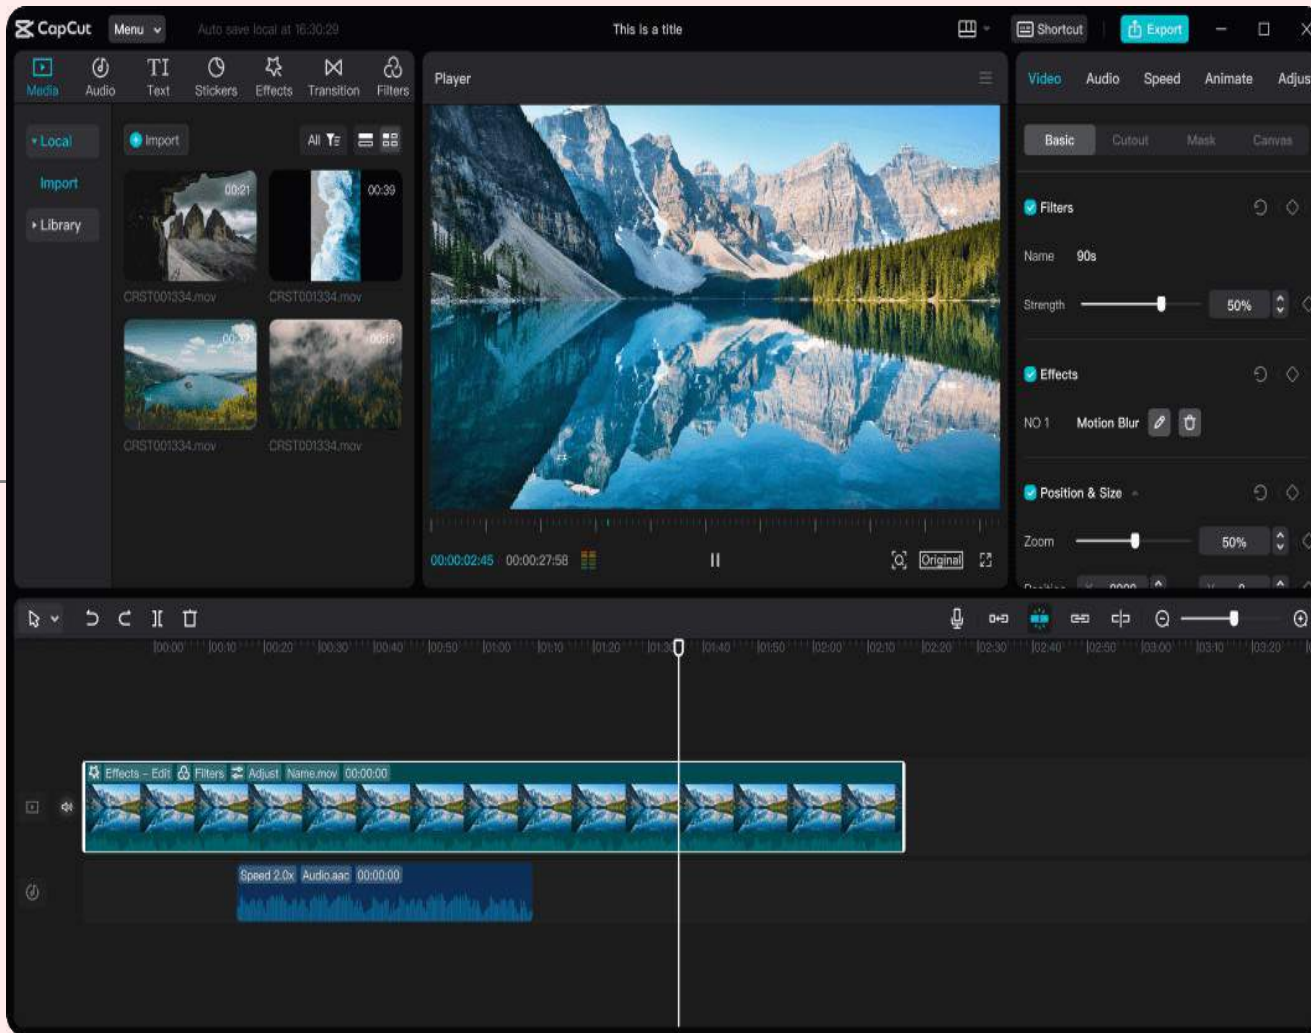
CapCut Menu Auto save local at 16:30:29

This is a title

Shortcut Export

Media Audio Text Stickers Effects Transition Filters

Player

Video Audio Speed Animate Adjus

Local

Import

Library

Import

All

00:21

CRST001334.mov

00:39

CRST001334.mov

CRST001334.mov

CRST001334.mov

00:00:02:45 00:00:27:58

Original

Basic Cutout Mask Canvas

Filters

Name 90s

Strength 50%

Effects

NO 1 Motion Blur

Position & Size

Zoom 50%

|00:00 |00:10 |00:20 |00:30 |00:40 |00:50 |01:00 |01:10 |01:20 |01:30 |01:40 |01:50 |02:00 |02:10 |02:20 |02:30 |02:40 |02:50 |03:00 |03:10 |03:20

Effects - Edit Filters Adjust Name.mov 00:00:00

Speed 2.0x Audio.aac 00:00:00